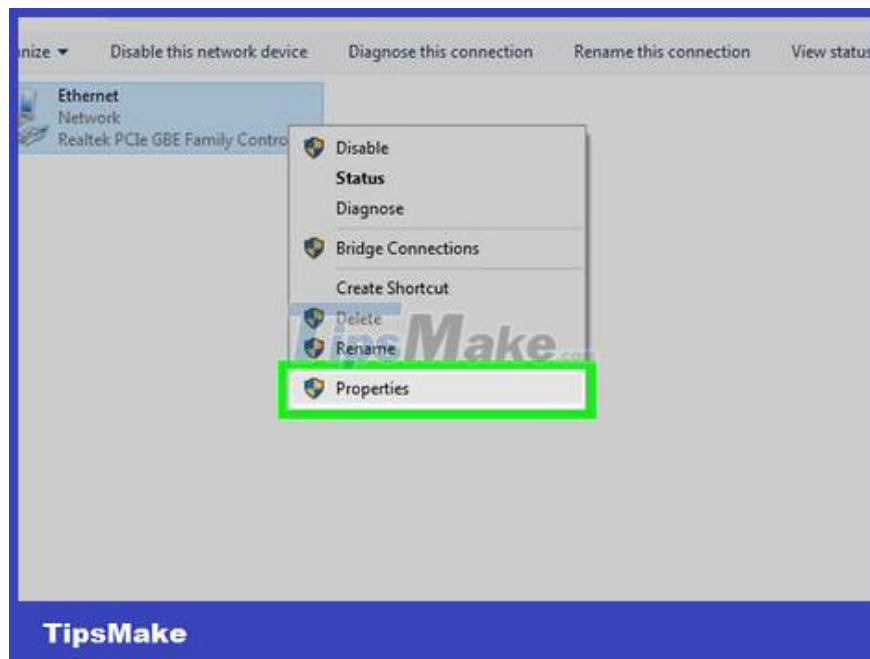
nize ▾ Disable this network device Diagnose this connection Rename this connection View status

Ethernet
Network
Realtek PCIe GBE Family Contro

Disable
Status
Diagnose
Bridge Connections
Create Shortcut
Delete
Rename
Properties

TipsMake.com

TipsMake